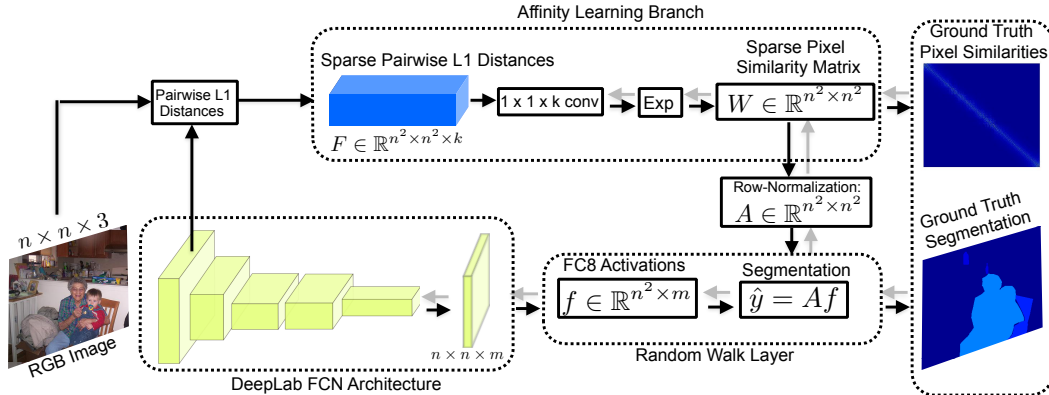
Affinity Learning Branch

Sparse Pairwise L1 Distances

Sparse Pixel Similarity Matrix

Ground Truth Pixel Similarities

Pairwise L1 Distances

1 x 1 x k conv

Exp

$W \in \mathbb{R}^{n^2 \times n^2}$

$F \in \mathbb{R}^{n^2 \times n^2 \times k}$

Row-Normalization:
$A \in \mathbb{R}^{n^2 \times n^2}$

Ground Truth Segmentation

$n \times n \times 3$

FC8 Activations

Segmentation

$f \in \mathbb{R}^{n^2 \times m}$

$\hat{y} = Af$

$n \times n \times m$

RGB Image

Random Walk Layer

DeepLab FCN Architecture